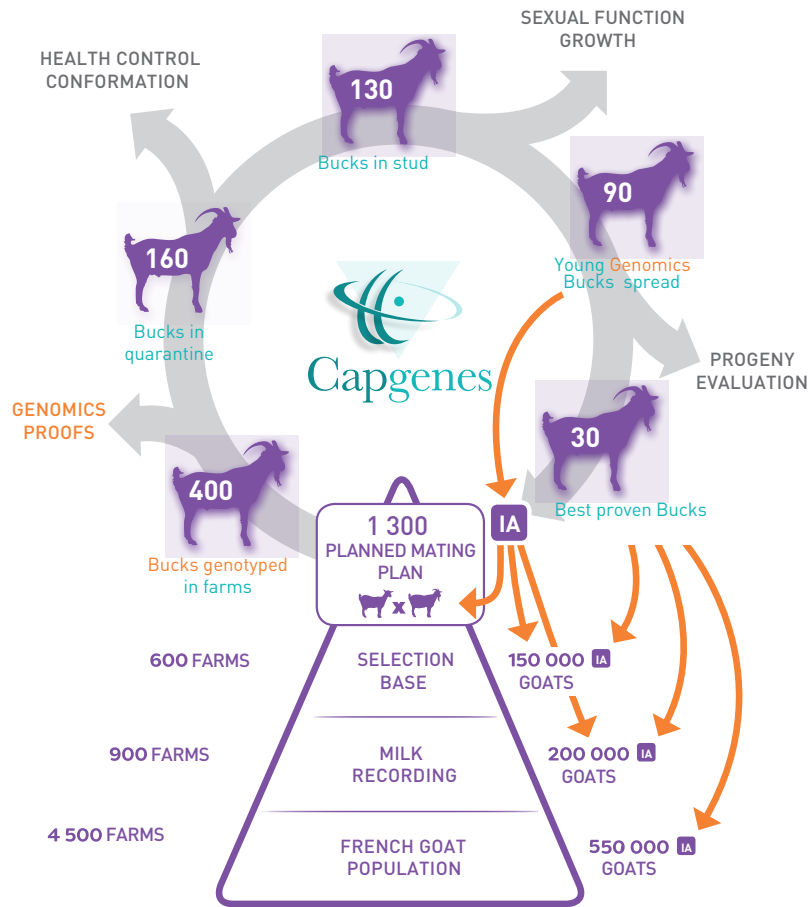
SEXUAL FUNCTION GROWTH

HEALTH CONTROL CONFORMATION

130

Bucks in stud

90

Young Genomics Bucks spread

160

Bucks in quarantine

Capgenes

PROGENY EVALUATION

GENOMICS PROOFS

30

Best proven Bucks

400

Bucks genotyped in farms

1 300
PLANNED MATING PLAN

x

IA

600 FARMS

SELECTION BASE

150 000 IA
GOATS

900 FARMS

MILK RECORDING

200 000 IA
GOATS

4 500 FARMS

FRENCH GOAT POPULATION

550 000 IA
GOATS